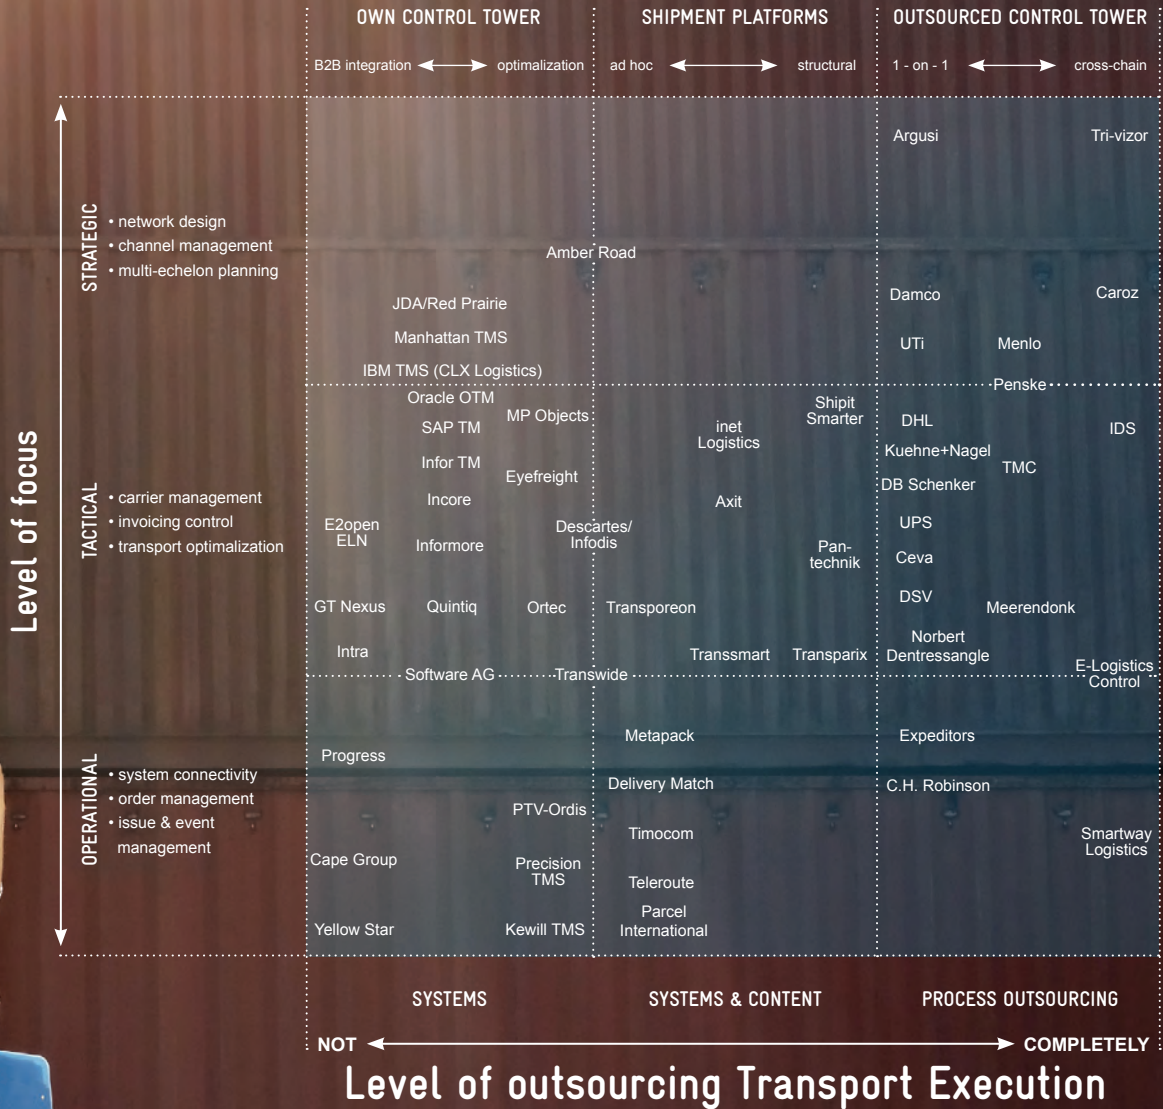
OWN CONTROL TOWER
SHIPMENT PLATFORMS
OUTSOURCED CONTROL TOWER

B2B integration ⟷ optimalization
ad hoc ⟷ structural
1 - on - 1 ⟷ cross-chain

Level of focus

STRATEGIC
• network design
• channel management
• multi-echelon planning

TACTICAL
• carrier management
• invoicing control
• transport optimalization

OPERATIONAL
• system connectivity
• order management
• issue & event management

Argusi
Tri-vizor
Amber Road
Damco
Caroz
JDA/Red Prairie
Manhattan TMS
UTi
Menlo
IBM TMS (CLX Logistics)
Penske
Oracle OTM
SAP TM
MP Objects
inet Logistics
Shipit Smarter
DHL
IDS
Infor TM
Kuehne+Nagel
TMC
Eyefreight
DB Schenker
Incore
Axit
E2open ELN
Informore
Descartes/ Infodis
UPS
Pan-technik
Ceva
DSV
GT Nexus
Quintiq
Ortec
Transporeon
Meerendonk
Norbert Dentressangle
Intra
Transsmart
Transparix
Software AG
Transwide
E-Logistics Control
Metapack
Expeditors
Progress
Delivery Match
C.H. Robinson
PTV-Ordis
Timocom
Smartway Logistics
Cape Group
Precision TMS
Teleroute
Parcel International
Yellow Star
Kewill TMS

SYSTEMS
SYSTEMS & CONTENT
PROCESS OUTSOURCING

NOT ⟷ COMPLETELY

Level of outsourcing Transport Execution